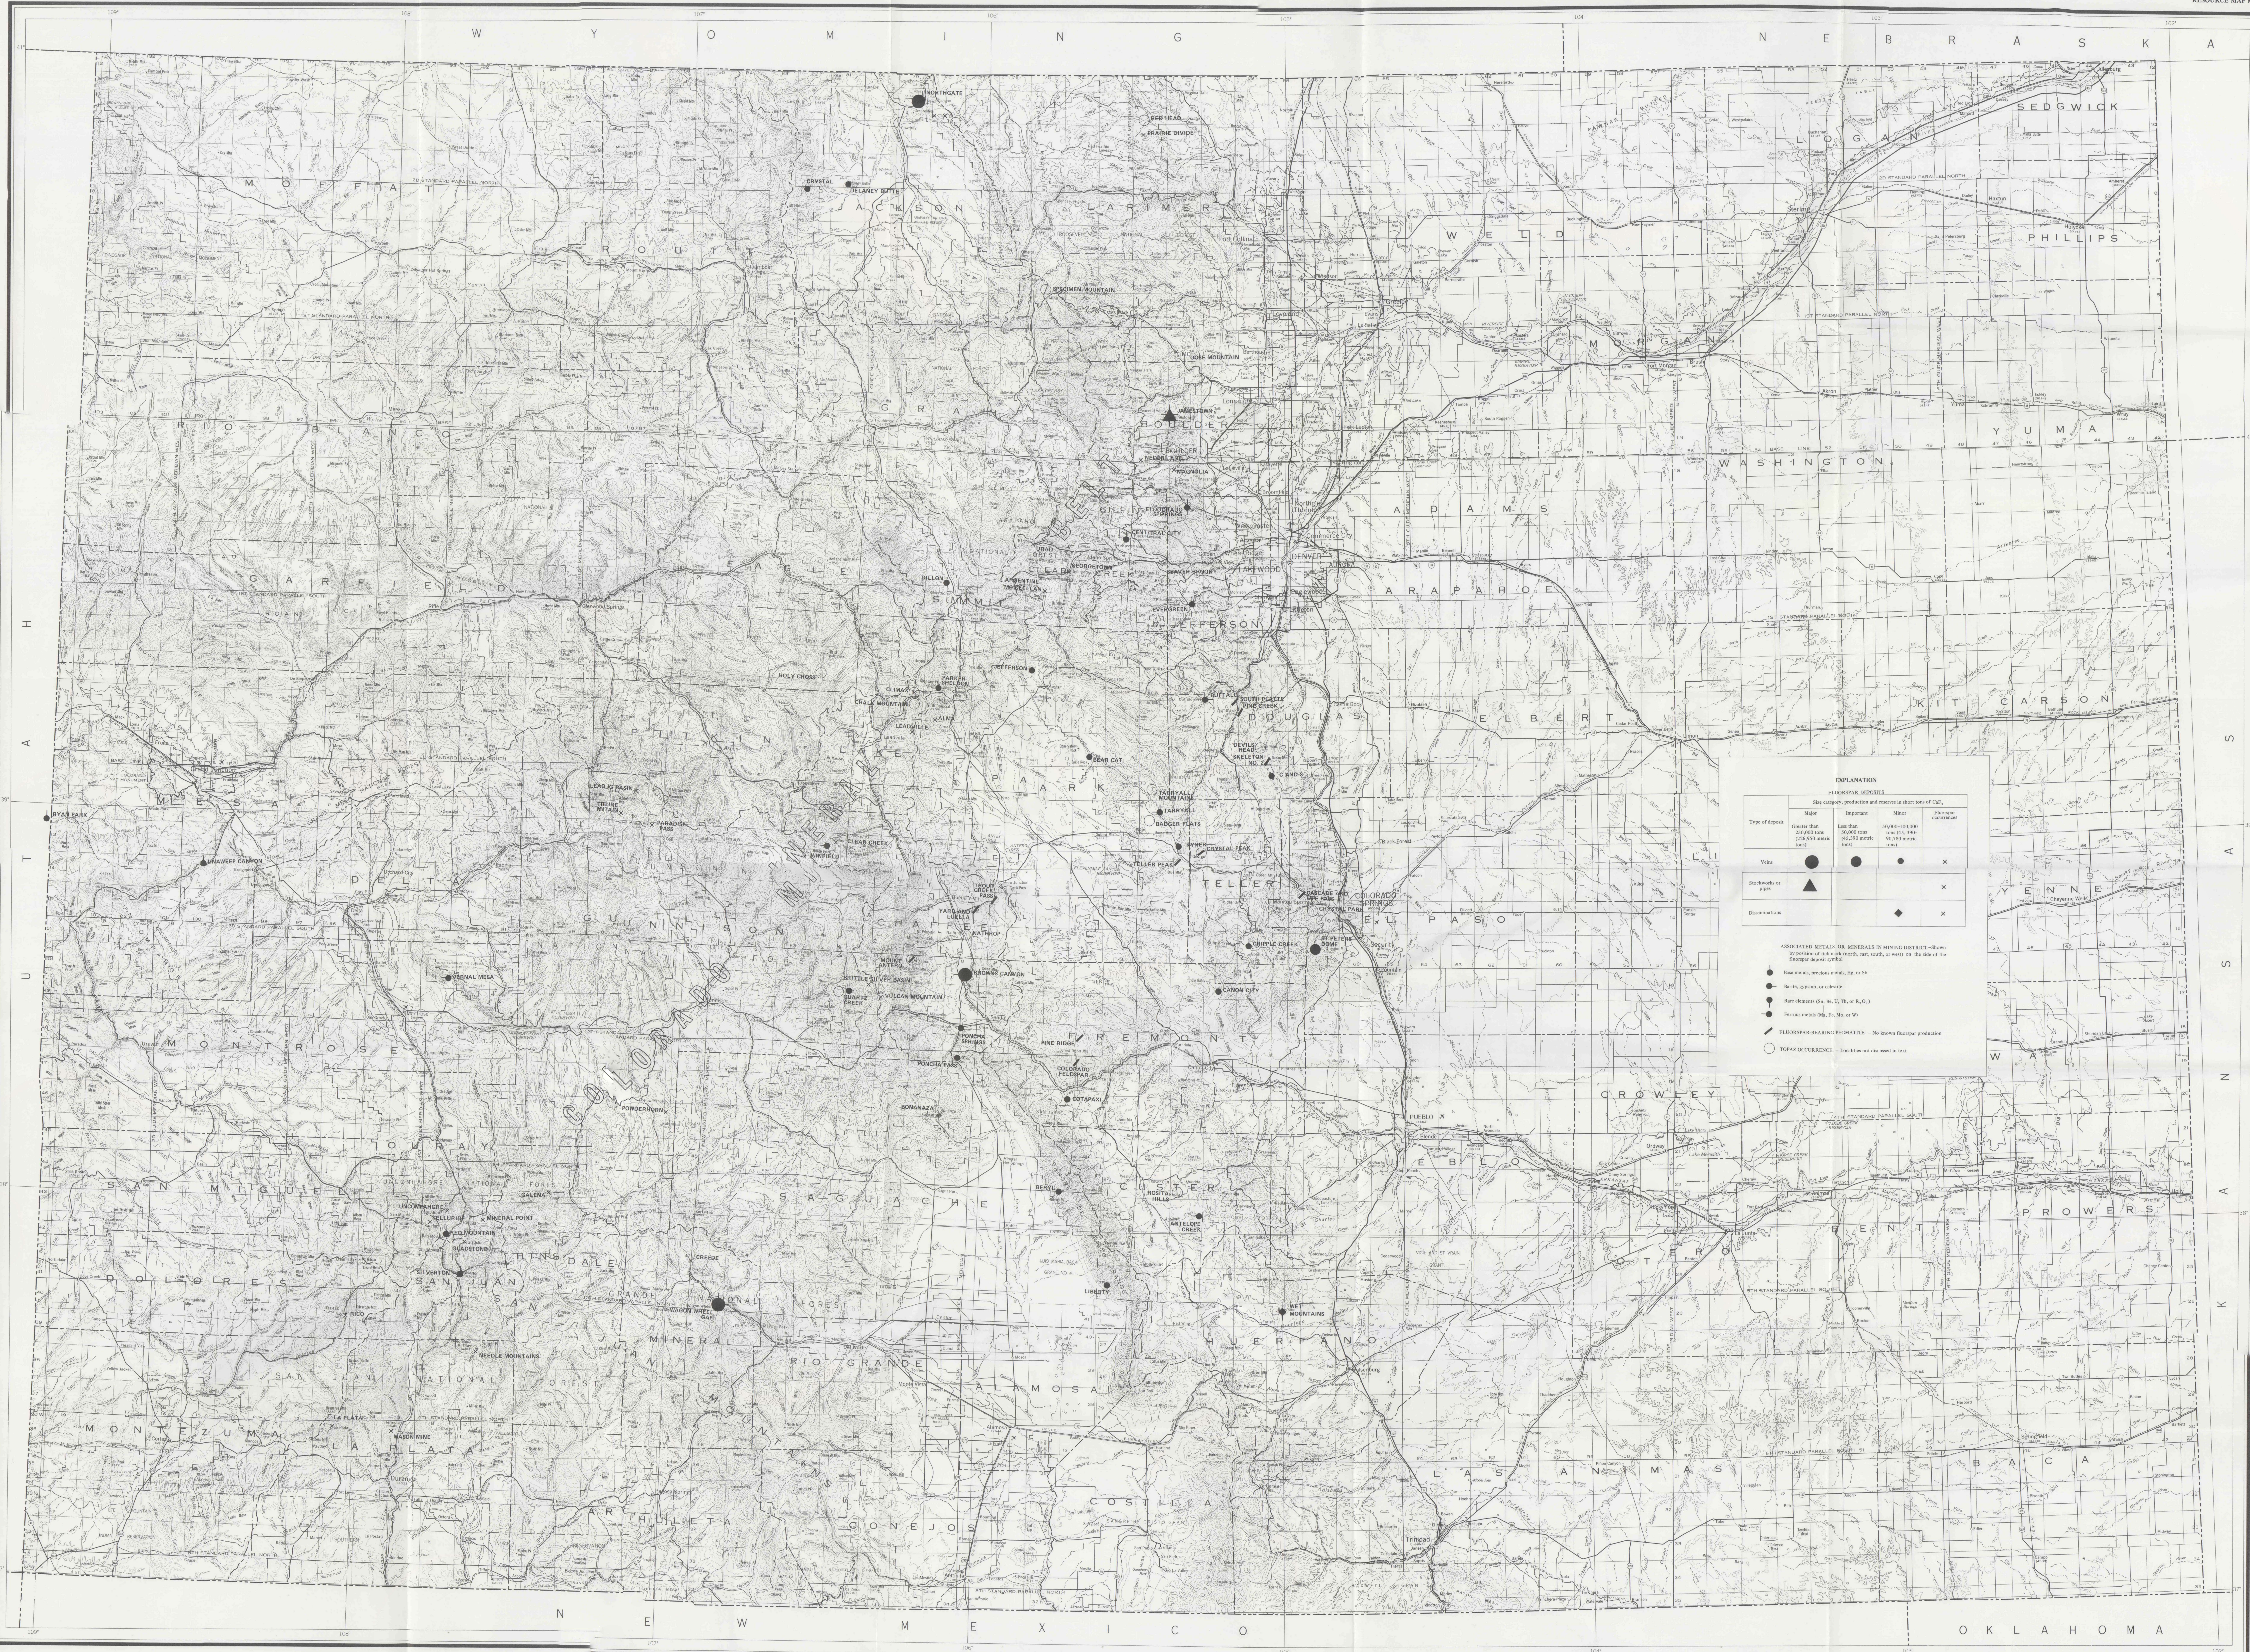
RESOURCE MAP

W Y O M I N G

N E B R A S K A

U T A H

K A N S A S

N E W M E X I C O

O K L A H O M A

SEDGWICK

LOGAN

PHILLIPS

MOFFAT

JACKSON

LARIMER

ROUTT

WELD

MORGAN

YUMA

WASHINGTON

RIO BLANCO

GRAND

BOULDER

ADAMS

GILPIN

CLEAR CREEK

DENVER

ARAPAHOE

GARFIELD

EAGLE

SUMMIT

JEFFERSON

DOUGLAS

ELBERT

KIT CARSON

PITKIN

LAKE

PARK

MESA

TELLER

CHEYENNE

DELTA

GUNNISON

CHAFFEE

EL PASO

COLORADO MINERAL BELT

MONTROSE

FREMONT

CROWLEY

OURAY

PUEBLO

SAN MIGUEL

SAGUACHE

CUSTER

OTERO

BENT

PROWERS

DOLORES

SAN JUAN

HINSDALE

MINERAL

RIO GRANDE

HUERFANO

ALAMOSA

MONTEZUMA

LA PLATA

LAS ANIMAS

BACA

ARCHULETA

CONEJOS

COSTILLA

NORTHGATE

DELANEY BUTTE

CRYSTAL

RED FEATHER

PRAIRIE DIVIDE

SPECIMEN MOUNTAIN

BOULDER

CENTRAL CITY

IDAHO SPRINGS

EVERGREEN

DILLON

MONTEZUMA

JEFFERSON

HOLY CROSS

CLIMAX

LEADVILLE

ALMA

CRIPPLE CREEK

BEAR CAT

TARRYALL

SPRUCE

CRYSTAL PEAK

TELLER PEAK

COLORADO SPRINGS

ST. PETERS DOME

CASTLE ROCK

ELKO BASIN

PARADOX PASS

RIFLE

CLEAN CREEK

TRINIDAD

SALIDA

BROWNS CANYON

QUARTZ CREEK

VULCAN MOUNTAIN

CANON CITY

PINE RIDGE

PONCHA SPRINGS

COLORADO FELDSPAR

BONANZA

OURAY

SILVERTON

SAN JUAN

WAGON WHEEL GAP

CREEDE

ROSITA HILLS

WETMORE

WET MOUNTAINS

NEEDLE MOUNTAINS

LA PLATA

SAN JUAN NATIONAL FOREST

PUEBLO

DENVER

EXPLANATION

FLUORSPAR DEPOSITS

| Type of deposit | Major | Important | Minor | Fluorspar occurrences |
|---|---|---|---|---|
| Veins | ● | ● | • | × |
| Stockworks or pipes | ▲ | | | × |
| Disseminations | | | ◆ | × |

ASSOCIATED METALS OR MINERALS IN MINING DISTRICTS

Base metals, precious metals, Ag, or Pb

Barite, gypsum, or minerals

Rare elements

Ferrous metals

FLUORSPAR-BEARING PEGMATITE

TOPAZ OCCURRENCE